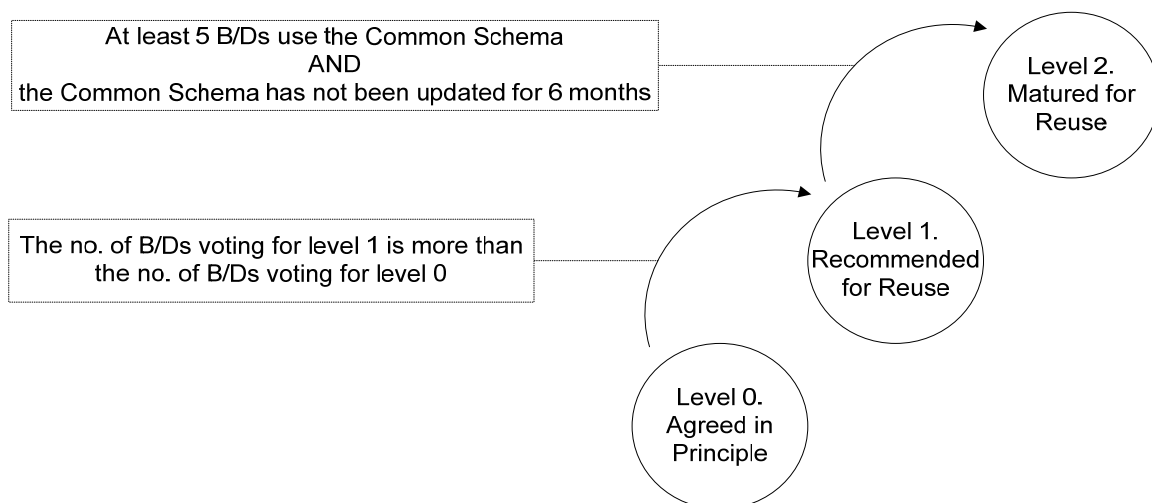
At least 5 B/Ds use the Common Schema
AND
the Common Schema has not been updated for 6 months

Level 2.
Matured for
Reuse

The no. of B/Ds voting for level 1 is more than the no. of B/Ds voting for level 0

Level 1.
Recommended
for Reuse

Level 0.
Agreed in
Principle